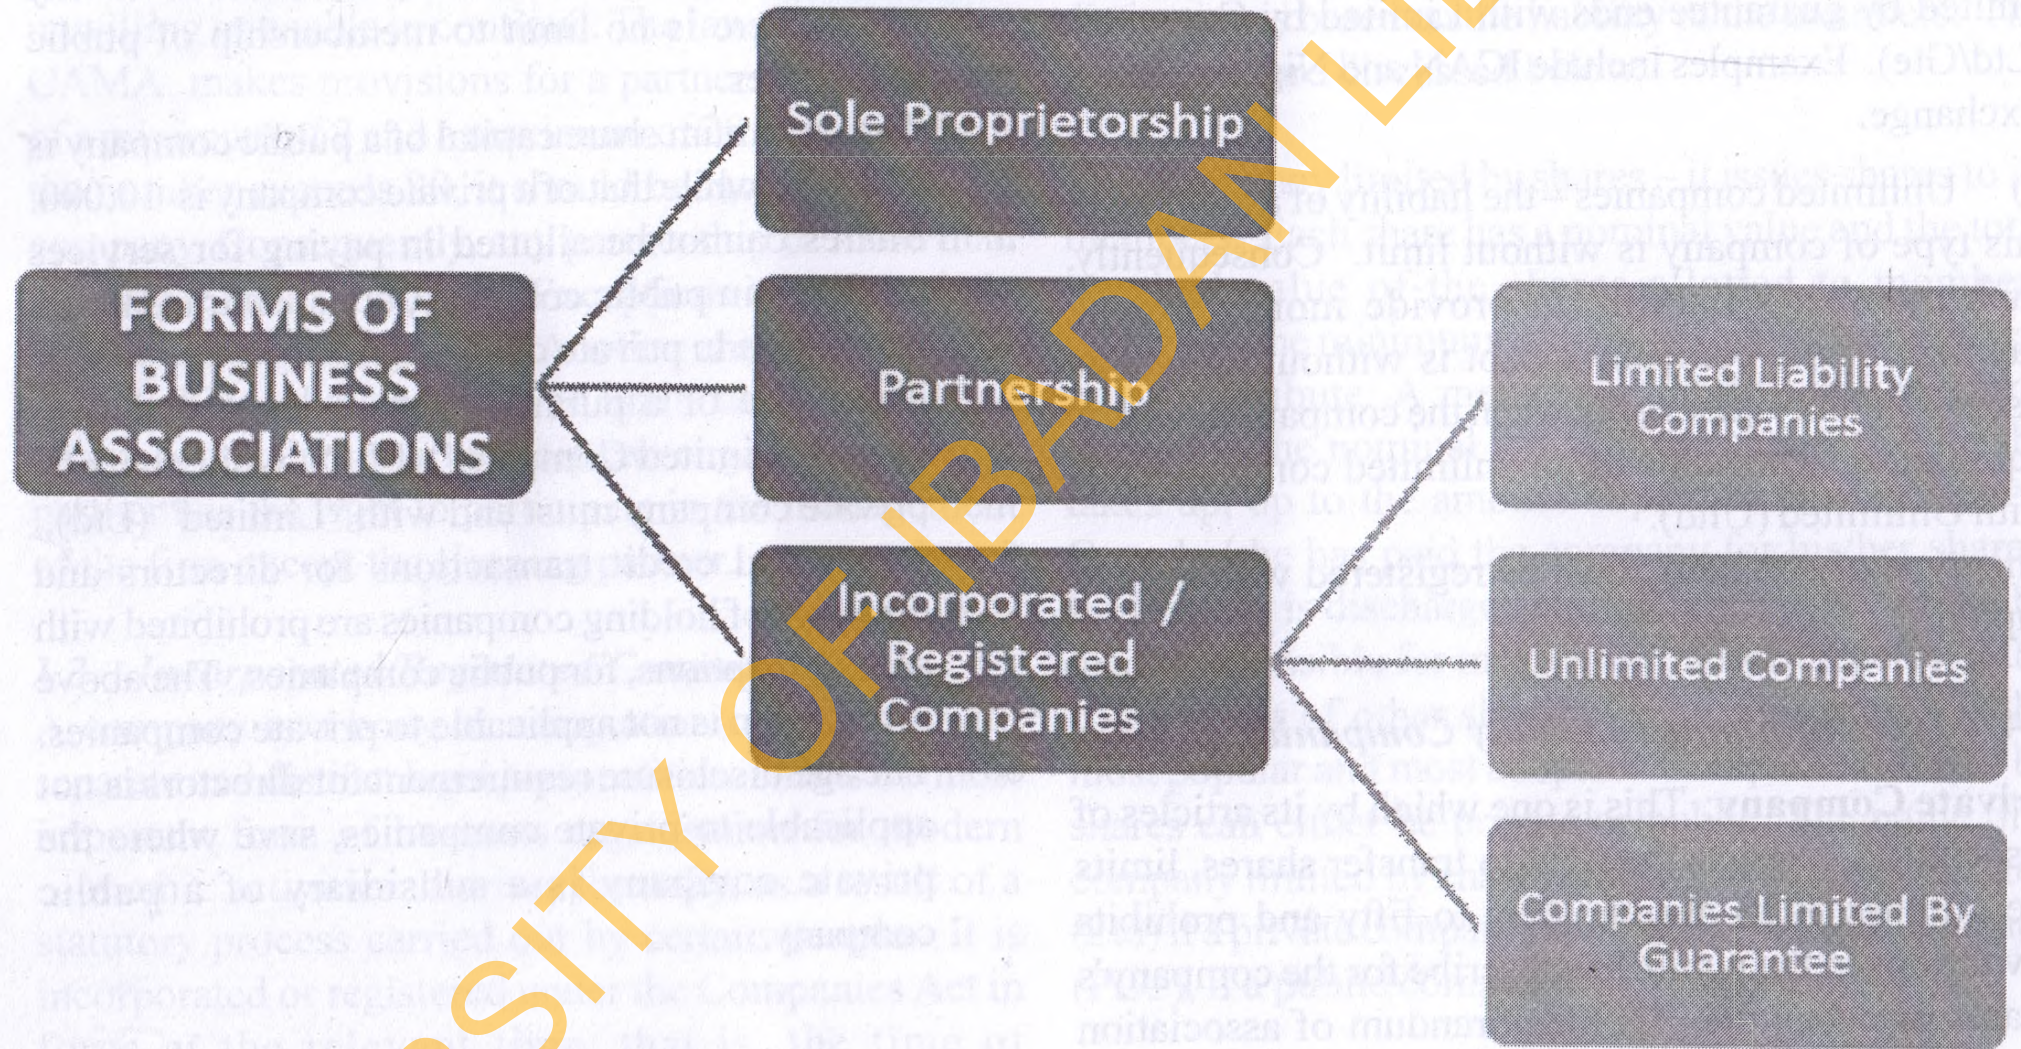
FORMS OF BUSINESS ASSOCIATIONS

Sole Proprietorship

Partnership

Incorporated / Registered Companies

Limited Liability Companies

Unlimited Companies

Companies Limited By Guarantee

SITY OF IBADAN L